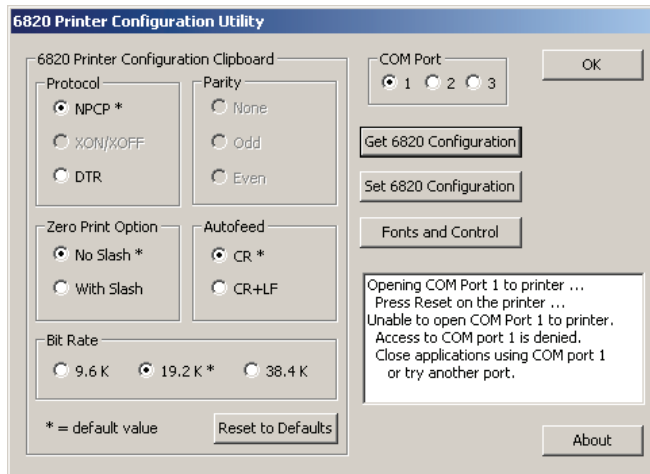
6820 Printer Configuration Utility

6820 Printer Configuration Clipboard

Protocol
NPCP *
XON/XOFF
DTR

Parity
None
Odd
Even

Zero Print Option
No Slash *
With Slash

Autofeed
CR *
CR+LF

Bit Rate
9.6 K
19.2 K *
38.4 K

* = default value

Reset to Defaults

COM Port
1
2
3

OK

Get 6820 Configuration

Set 6820 Configuration

Fonts and Control

Opening COM Port 1 to printer ...
Press Reset on the printer ...
Unable to open COM Port 1 to printer.
Access to COM port 1 is denied.
Close applications using COM port 1
or try another port.

About